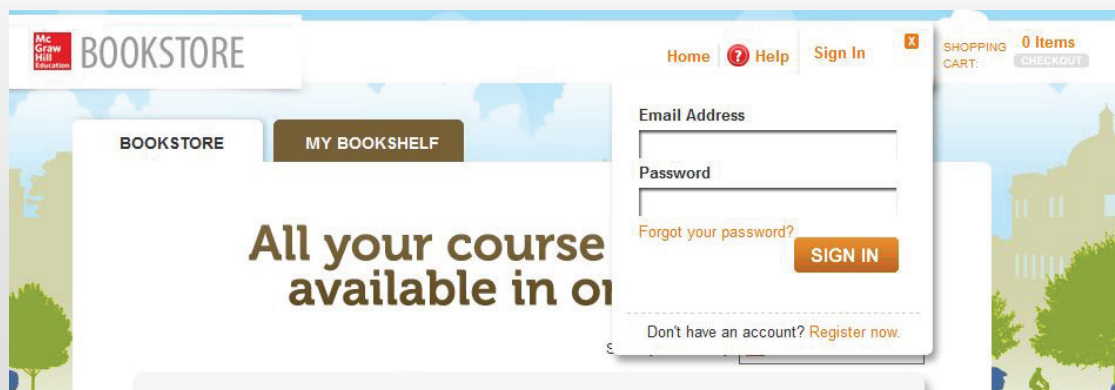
Mc Graw Hill Education BOOKSTORE

Home ? Help Sign In X SHOPPING CART: 0 Items CHECKOUT

BOOKSTORE MY BOOKSHELF

All your course
available in o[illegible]

Email Address

Password

Forgot your password?

SIGN IN

Don't have an account? Register now.

S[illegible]